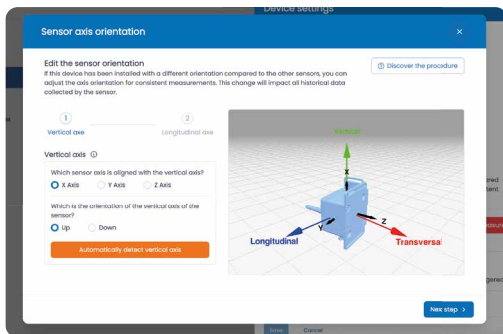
Device settings

Sensor axis orientation

×

Edit the sensor orientation

If this device has been installed with a different orientation compared to the other sensors, you can adjust the axis orientation for consistent measurements. This change will impact all historical data collected by the sensor.

Discover the procedure

1
Vertical axe

2
Longitudinal axe

Vertical axis

Which sensor axis is aligned with the vertical axis?

X Axis
Y Axis
Z Axis

Which is the orientation of the vertical axis of the sensor?

Up
Down

Automatically detect vertical axis

Vertical

X

Y

Z

Longitudinal

Transversal

Next step >

Save
Cancel